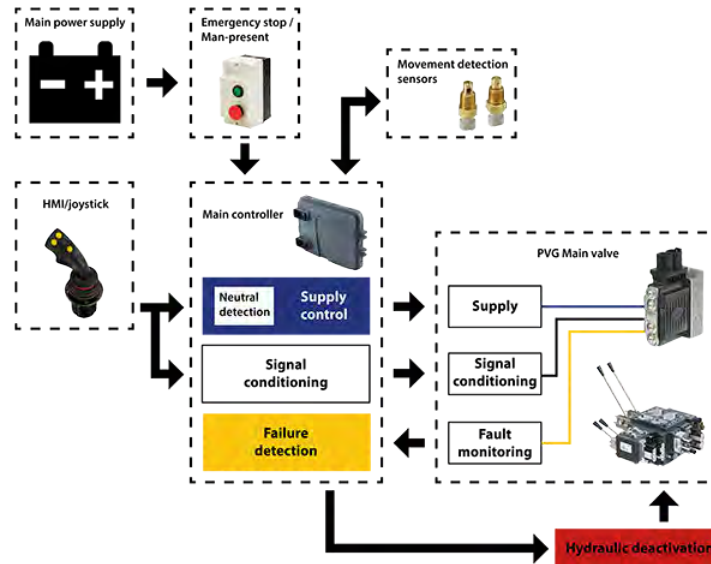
Main power supply

Emergency stop / Man-present

Movement detection sensors

HMI/joystick

Main controller

Neutral detection

Supply control

Signal conditioning

Failure detection

PVG Main valve

Supply

Signal conditioning

Fault monitoring

Hydraulic deactivation